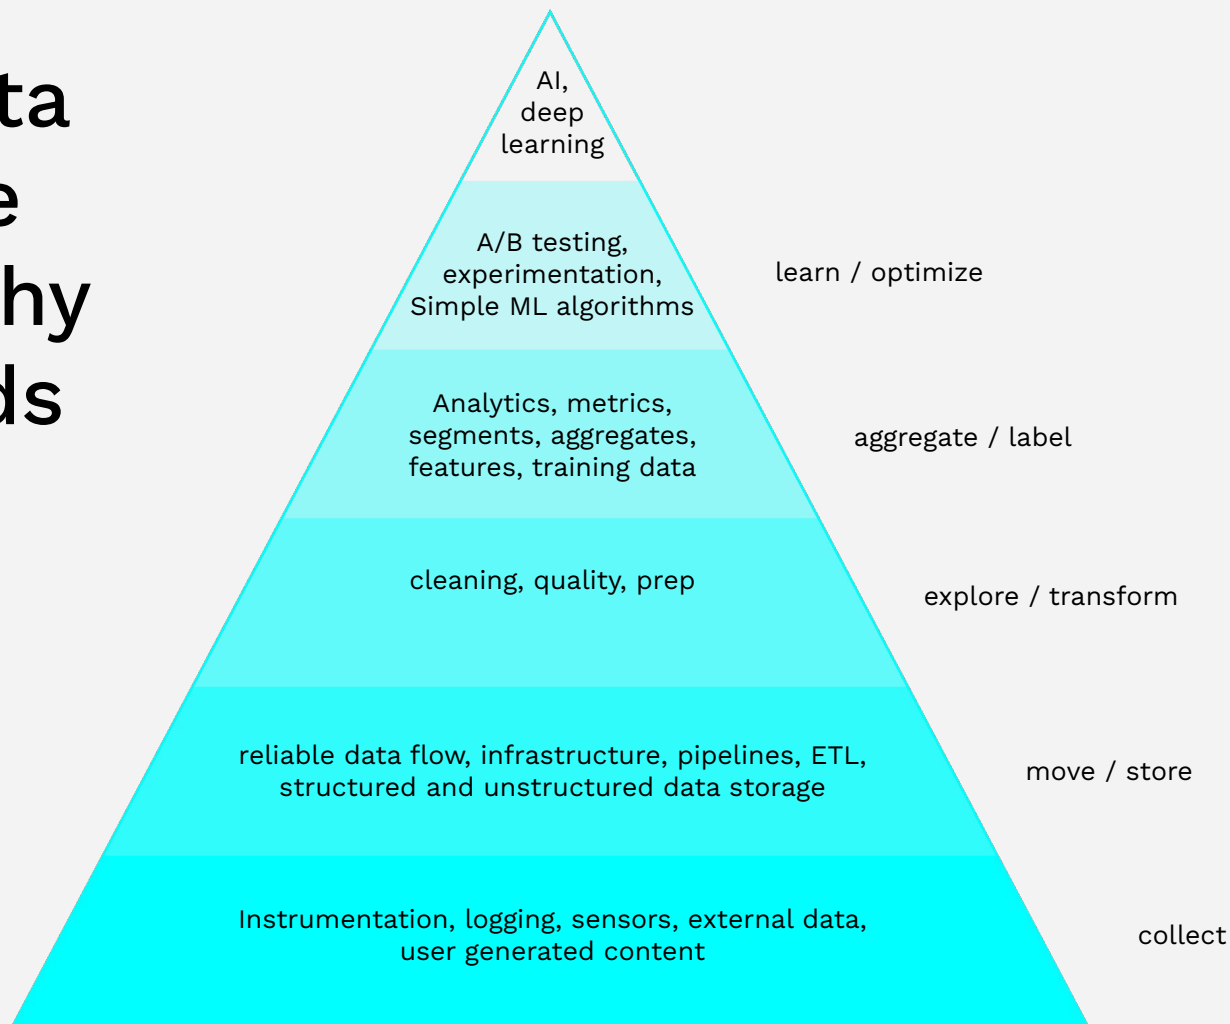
ta
e
hy
ds

AI,
deep
learning

A/B testing,
experimentation,
Simple ML algorithms

learn / optimize

Analytics, metrics,
segments, aggregates,
features, training data

aggregate / label

cleaning, quality, prep

explore / transform

reliable data flow, infrastructure, pipelines, ETL,
structured and unstructured data storage

move / store

Instrumentation, logging, sensors, external data,
user generated content

collect